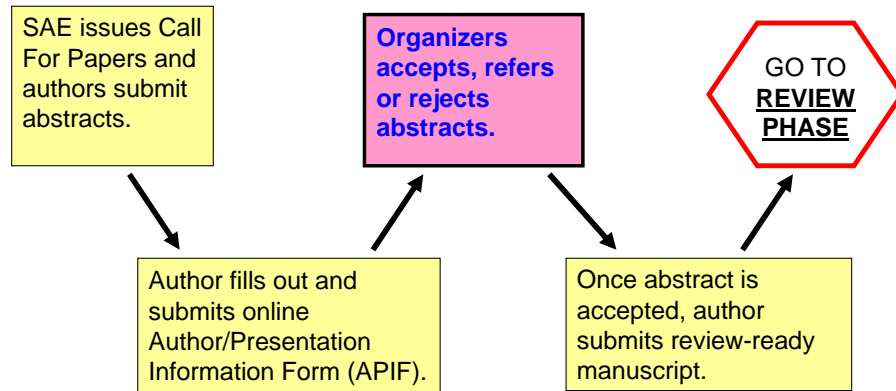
SAE issues Call For Papers and authors submit abstracts.

Organizers accepts, refers or rejects abstracts.

GO TO REVIEW PHASE

Author fills out and submits online Author/Presentation Information Form (APIF).

Once abstract is accepted, author submits review-ready manuscript.